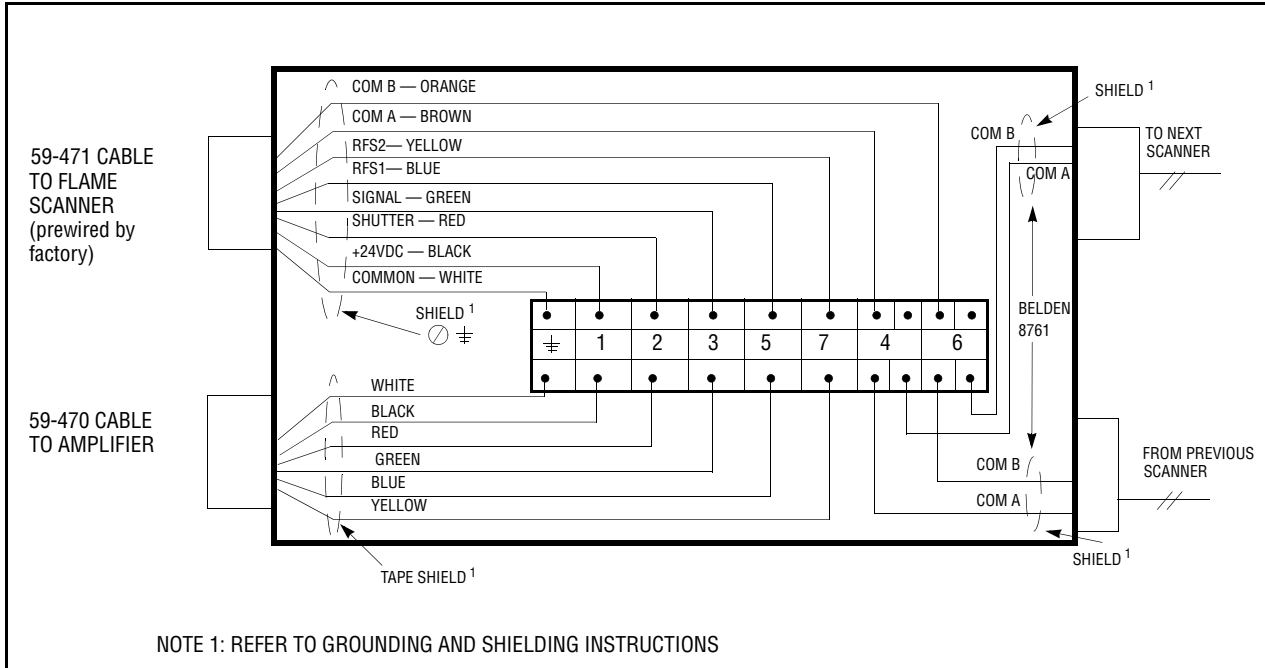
COM B — ORANGE
COM A — BROWN
RFS2— YELLOW
RFS1— BLUE
SIGNAL — GREEN
SHUTTER — RED
+24VDC — BLACK
COMMON — WHITE

59-471 CABLE TO FLAME SCANNER (prewired by factory)

SHIELD $^1$

SHIELD $^1$

COM B

COM A

TO NEXT SCANNER

| $\perp$ | 1 | 2 | 3 | 5 | 7 | 4 | 6 |
|---|---|---|---|---|---|---|---|

BELDEN 8761

59-470 CABLE TO AMPLIFIER

WHITE
BLACK
RED
GREEN
BLUE
YELLOW

COM B

COM A

FROM PREVIOUS SCANNER

SHIELD $^1$

TAPE SHIELD $^1$

NOTE 1: REFER TO GROUNDING AND SHIELDING INSTRUCTIONS